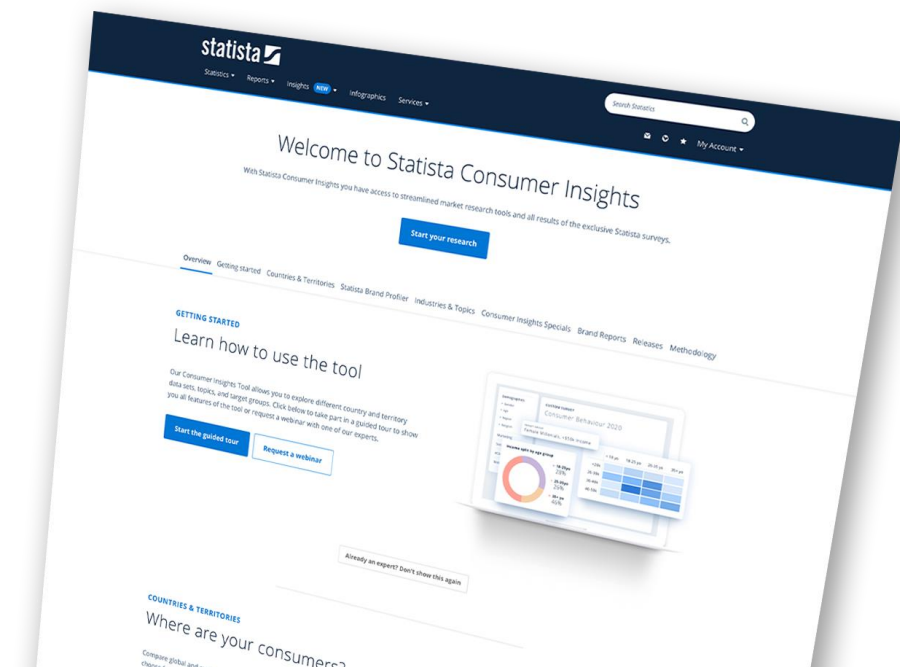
statista

Statistics ▾ Reports ▾ Insights NEW ▾ Infographics Services ▾

Search Statistics

My Account ▾

Welcome to Statista Consumer Insights

With Statista Consumer Insights you have access to streamlined market research tools and all results of the exclusive Statista surveys.

Start your research

Overview Getting started Countries & Territories Statista Brand Profiler Industries & Topics Consumer Insights Specials Brand Reports Releases Methodology

GETTING STARTED

Learn how to use the tool

Our Consumer Insights Tool allows you to explore different country and territory data sets, topics, and target groups. Click below to take part in a guided tour to show you all features of the tool or request a webinar with one of our experts.

Start the guided tour

Request a webinar

Consumer Behaviour 2020

Income split by age group

18-29yrs 25%

30-49yrs 25%

50+ yrs 40%

Already an expert? Don't show this again

COUNTRIES & TERRITORIES

Where are your consumers?

Compare global and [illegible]